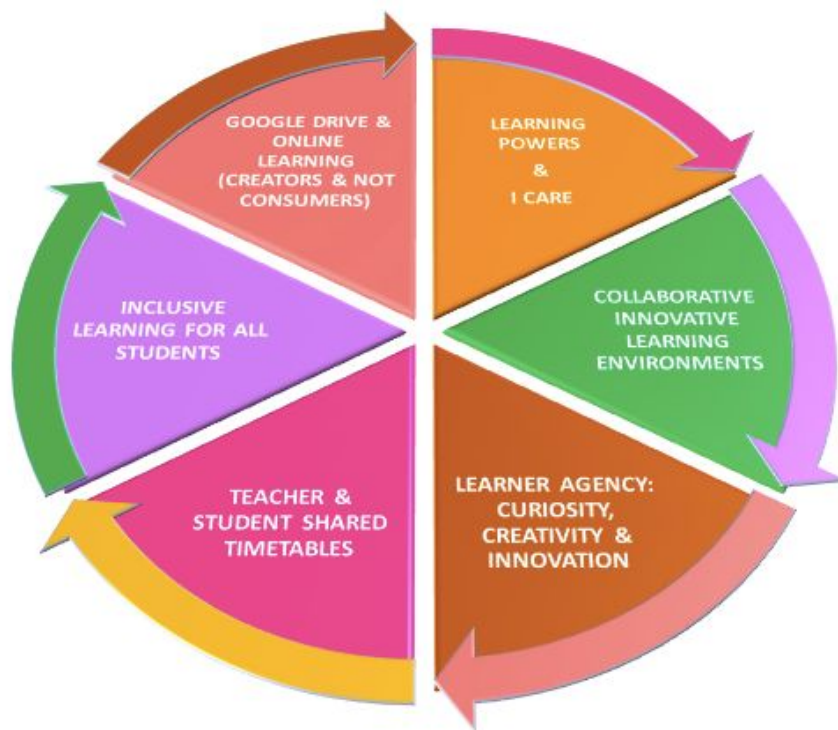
GOOGLE DRIVE & ONLINE LEARNING (CREATORS & NOT CONSUMERS)

LEARNING POWERS & I CARE

COLLABORATIVE INNOVATIVE LEARNING ENVIRONMENTS

LEARNER AGENCY: CURIOSITY, CREATIVITY & INNOVATION

TEACHER & STUDENT SHARED TIMETABLES

INCLUSIVE LEARNING FOR ALL STUDENTS